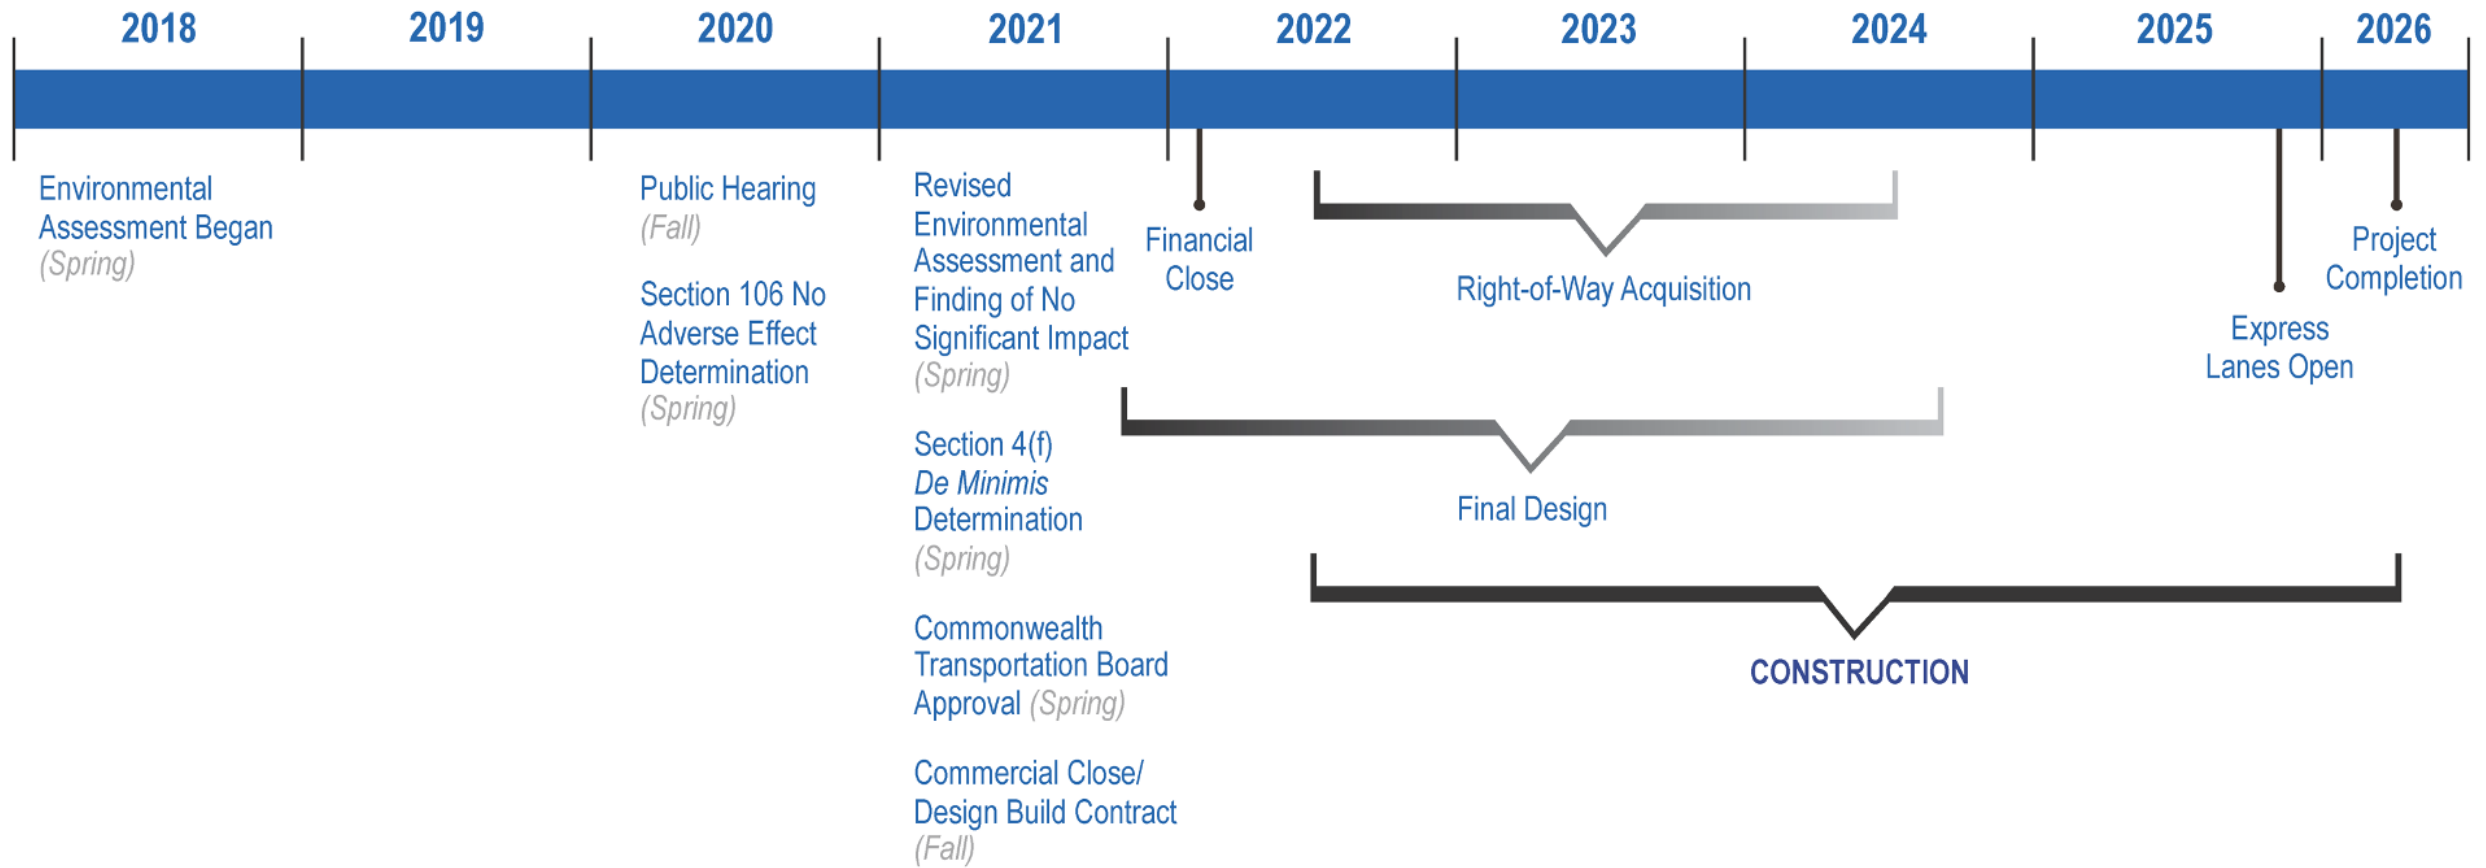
2018 2019 2020 2021 2022 2023 2024 2025 2026

Environmental Assessment Began (Spring)

Public Hearing (Fall)

Section 106 No Adverse Effect Determination (Spring)

Revised Environmental Assessment and Finding of No Significant Impact (Spring)

Section 4(f) *De Minimis* Determination (Spring)

Commonwealth Transportation Board Approval (Spring)

Commercial Close/ Design Build Contract (Fall)

Financial Close

Right-of-Way Acquisition

Final Design

CONSTRUCTION

Express Lanes Open

Project Completion